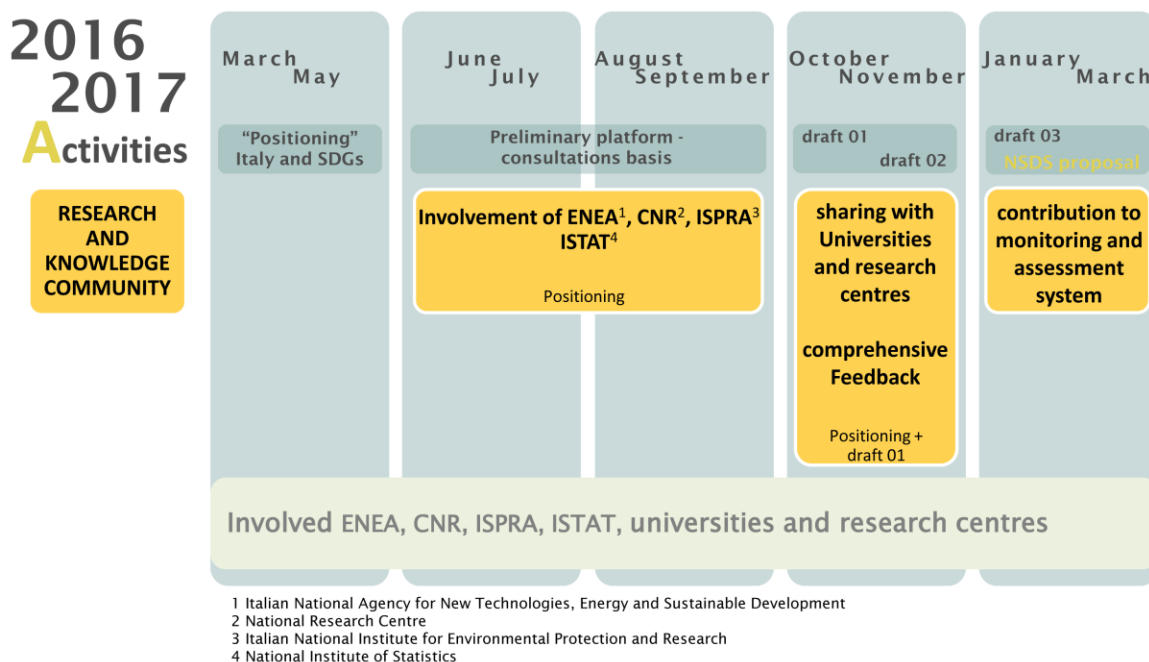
2016
2017
Activities

RESEARCH AND KNOWLEDGE COMMUNITY

March
May

June
July

August
September

October
November

January
March

"Positioning" Italy and SDGs

Preliminary platform - consultations basis

draft 01
draft 02

draft 03
NSDS proposal

Involvement of ENEA$^1$, CNR$^2$, ISPRA$^3$ ISTAT$^4$

Positioning

sharing with Universities and research centres

comprehensive Feedback

Positioning + draft 01

contribution to monitoring and assessment system

Involved ENEA, CNR, ISPRA, ISTAT, universities and research centres

1 Italian National Agency for New Technologies, Energy and Sustainable Development
2 National Research Centre
3 Italian National Institute for Environmental Protection and Research
4 National Institute of Statistics